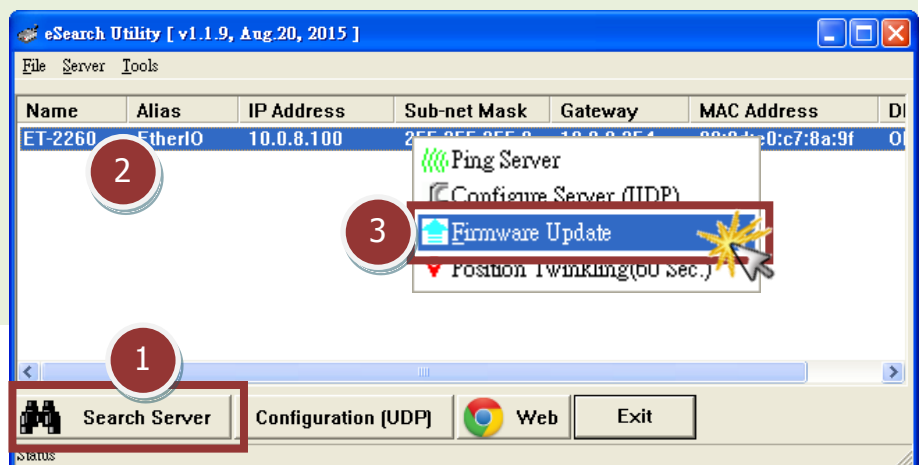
eSearch Utility [ v1.1.9, Aug.20, 2015 ]

File Server Tools

| Name | Alias | IP Address | Sub-net Mask | Gateway | MAC Address | D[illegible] |
|---|---|---|---|---|---|---|
| ET-2260 | EtherIO | 10.0.8.100 | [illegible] | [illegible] | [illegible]c0:c7:8a:9f | O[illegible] |

2

Ping Server
Configure Server (UDP)
3
Firmware Update
Position Twinkling(60 Sec.)

1

Search Server
Configuration (UDP)
Web
Exit

Status